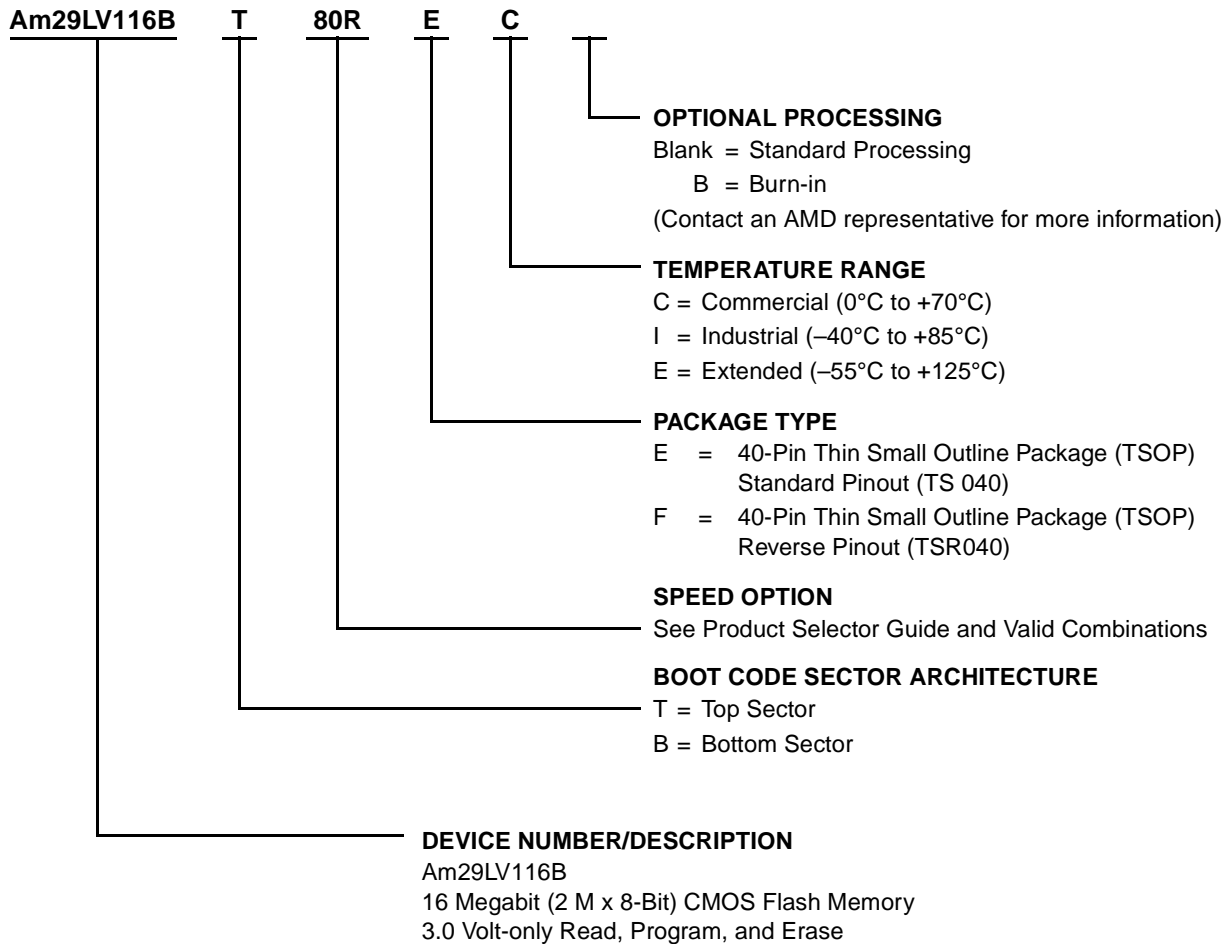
Am29LV116B T 80R E C

OPTIONAL PROCESSING
Blank = Standard Processing
B = Burn-in
(Contact an AMD representative for more information)

TEMPERATURE RANGE
C = Commercial (0°C to +70°C)
I = Industrial (–40°C to +85°C)
E = Extended (–55°C to +125°C)

PACKAGE TYPE
E = 40-Pin Thin Small Outline Package (TSOP) Standard Pinout (TS 040)
F = 40-Pin Thin Small Outline Package (TSOP) Reverse Pinout (TSR040)

SPEED OPTION
See Product Selector Guide and Valid Combinations

BOOT CODE SECTOR ARCHITECTURE
T = Top Sector
B = Bottom Sector

DEVICE NUMBER/DESCRIPTION
Am29LV116B
16 Megabit (2 M x 8-Bit) CMOS Flash Memory
3.0 Volt-only Read, Program, and Erase